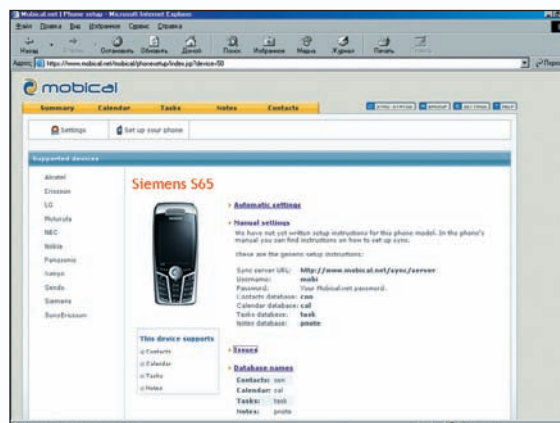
Mobical.net | Phone setup - Microsoft Internet Explorer

Файл Правка Вид Избранное Сервис Справка

Назад Вперед Остановить Обновить Домой Поиск Избранное Медиа Журнал Печать

Адрес https://www.mobical.net/mobical/phonesetup/index.jsp?device=50

Переход

mobical

Summary Calendar Tasks Notes Contacts

Settings Set up your phone

Supported devices

Alcatel
Ericsson
LG
Motorola
NEC
Nokia
Panasonic
Sanyo
Sendo
Siemens
SonyEricsson

Siemens S65

Automatic settings

Manual settings
We have not yet written setup instructions for this phone model. In the phone's manual you can find instructions on how to set up sync.

These are the generic setup instructions:

Sync server URL: http://www.mobical.net/sync/server
Username: mobi
Password: Your Mobical.net password.
Contacts database: con
Calendar database: cal
Tasks database: task
Notes database: pnote

This device supports
Contacts
Calendar
Tasks
Notes

Issues

Database names
Contacts: con
Calendar: cal
Tasks: task
Notes: pnote